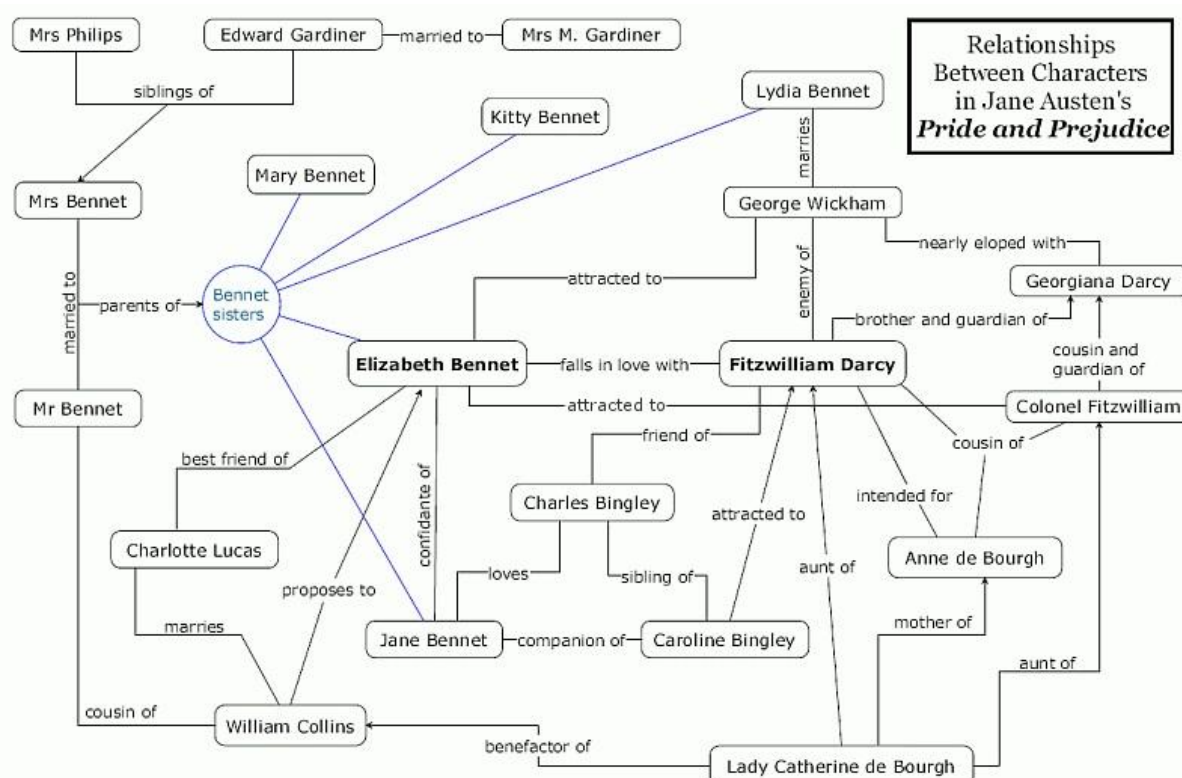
Relationships Between Characters in Jane Austen's ***Pride and Prejudice***

Mrs Philips

Edward Gardiner

married to

Mrs M. Gardiner

siblings of

Lydia Bennet

Kitty Bennet

Mary Bennet

marries

Mrs Bennet

George Wickham

nearly eloped with

married to

parents of

Bennet sisters

attracted to

enemy of

Georgiana Darcy

brother and guardian of

**Elizabeth Bennet**

falls in love with

**Fitzwilliam Darcy**

cousin and guardian of

Mr Bennet

attracted to

Colonel Fitzwilliam

friend of

cousin of

best friend of

Charles Bingley

intended for

attracted to

confidante of

Charlotte Lucas

loves

sibling of

aunt of

Anne de Bourgh

proposes to

marries

Jane Bennet

companion of

Caroline Bingley

mother of

aunt of

cousin of

William Collins

benefactor of

Lady Catherine de Bourgh